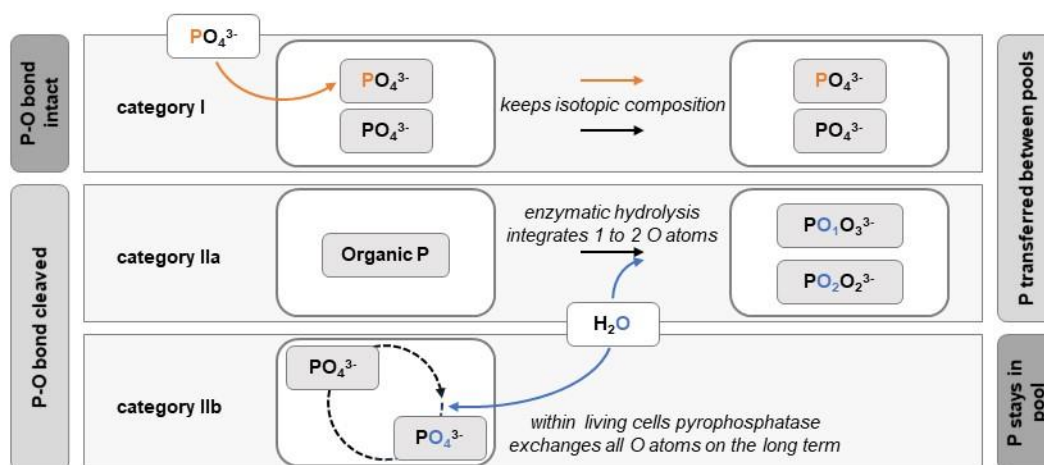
P-O bond intact

$PO_4^{3-}$

category I

$PO_4^{3-}$

$PO_4^{3-}$

keeps isotopic composition

$PO_4^{3-}$

$PO_4^{3-}$

P transferred between pools

P-O bond cleaved

category IIa

Organic P

enzymatic hydrolysis integrates 1 to 2 O atoms

$PO_1O_3^{3-}$

$PO_2O_2^{3-}$

$H_2O$

category IIb

$PO_4^{3-}$

$PO_4^{3-}$

within living cells pyrophosphatase exchanges all O atoms on the long term

P stays in pool